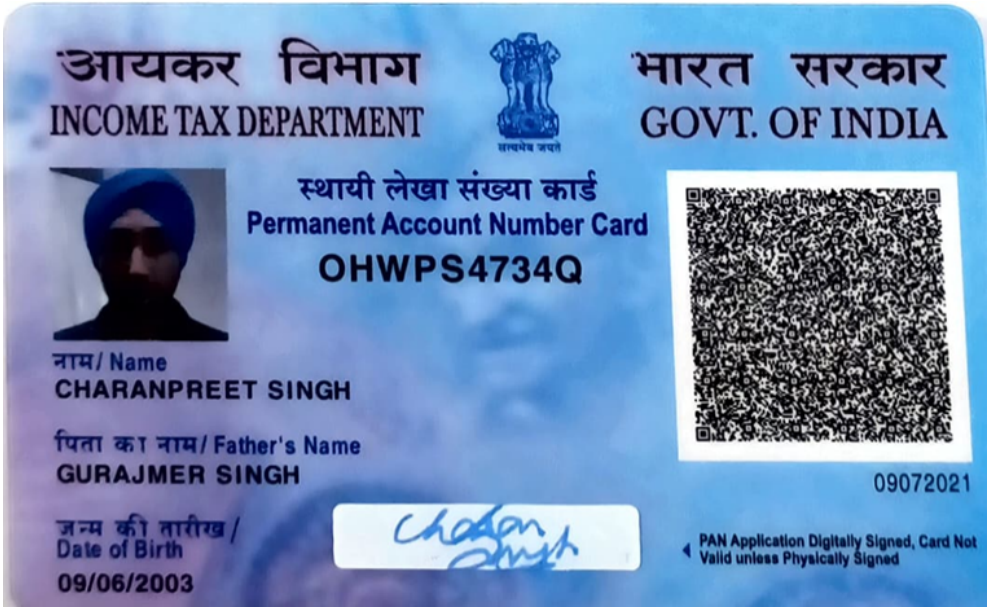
आयकर विभाग
INCOME TAX DEPARTMENT

सत्यमेव जयते

भारत सरकार
GOVT. OF INDIA

स्थायी लेखा संख्या कार्ड
Permanent Account Number Card
OHWPS4734Q

नाम/ Name
CHARANPREET SINGH

पिता का नाम/ Father's Name
GURAJMER SINGH

जन्म की तारीख / Date of Birth
09/06/2003

Charan Singh

09072021

PAN Application Digitally Signed, Card Not Valid unless Physically Signed